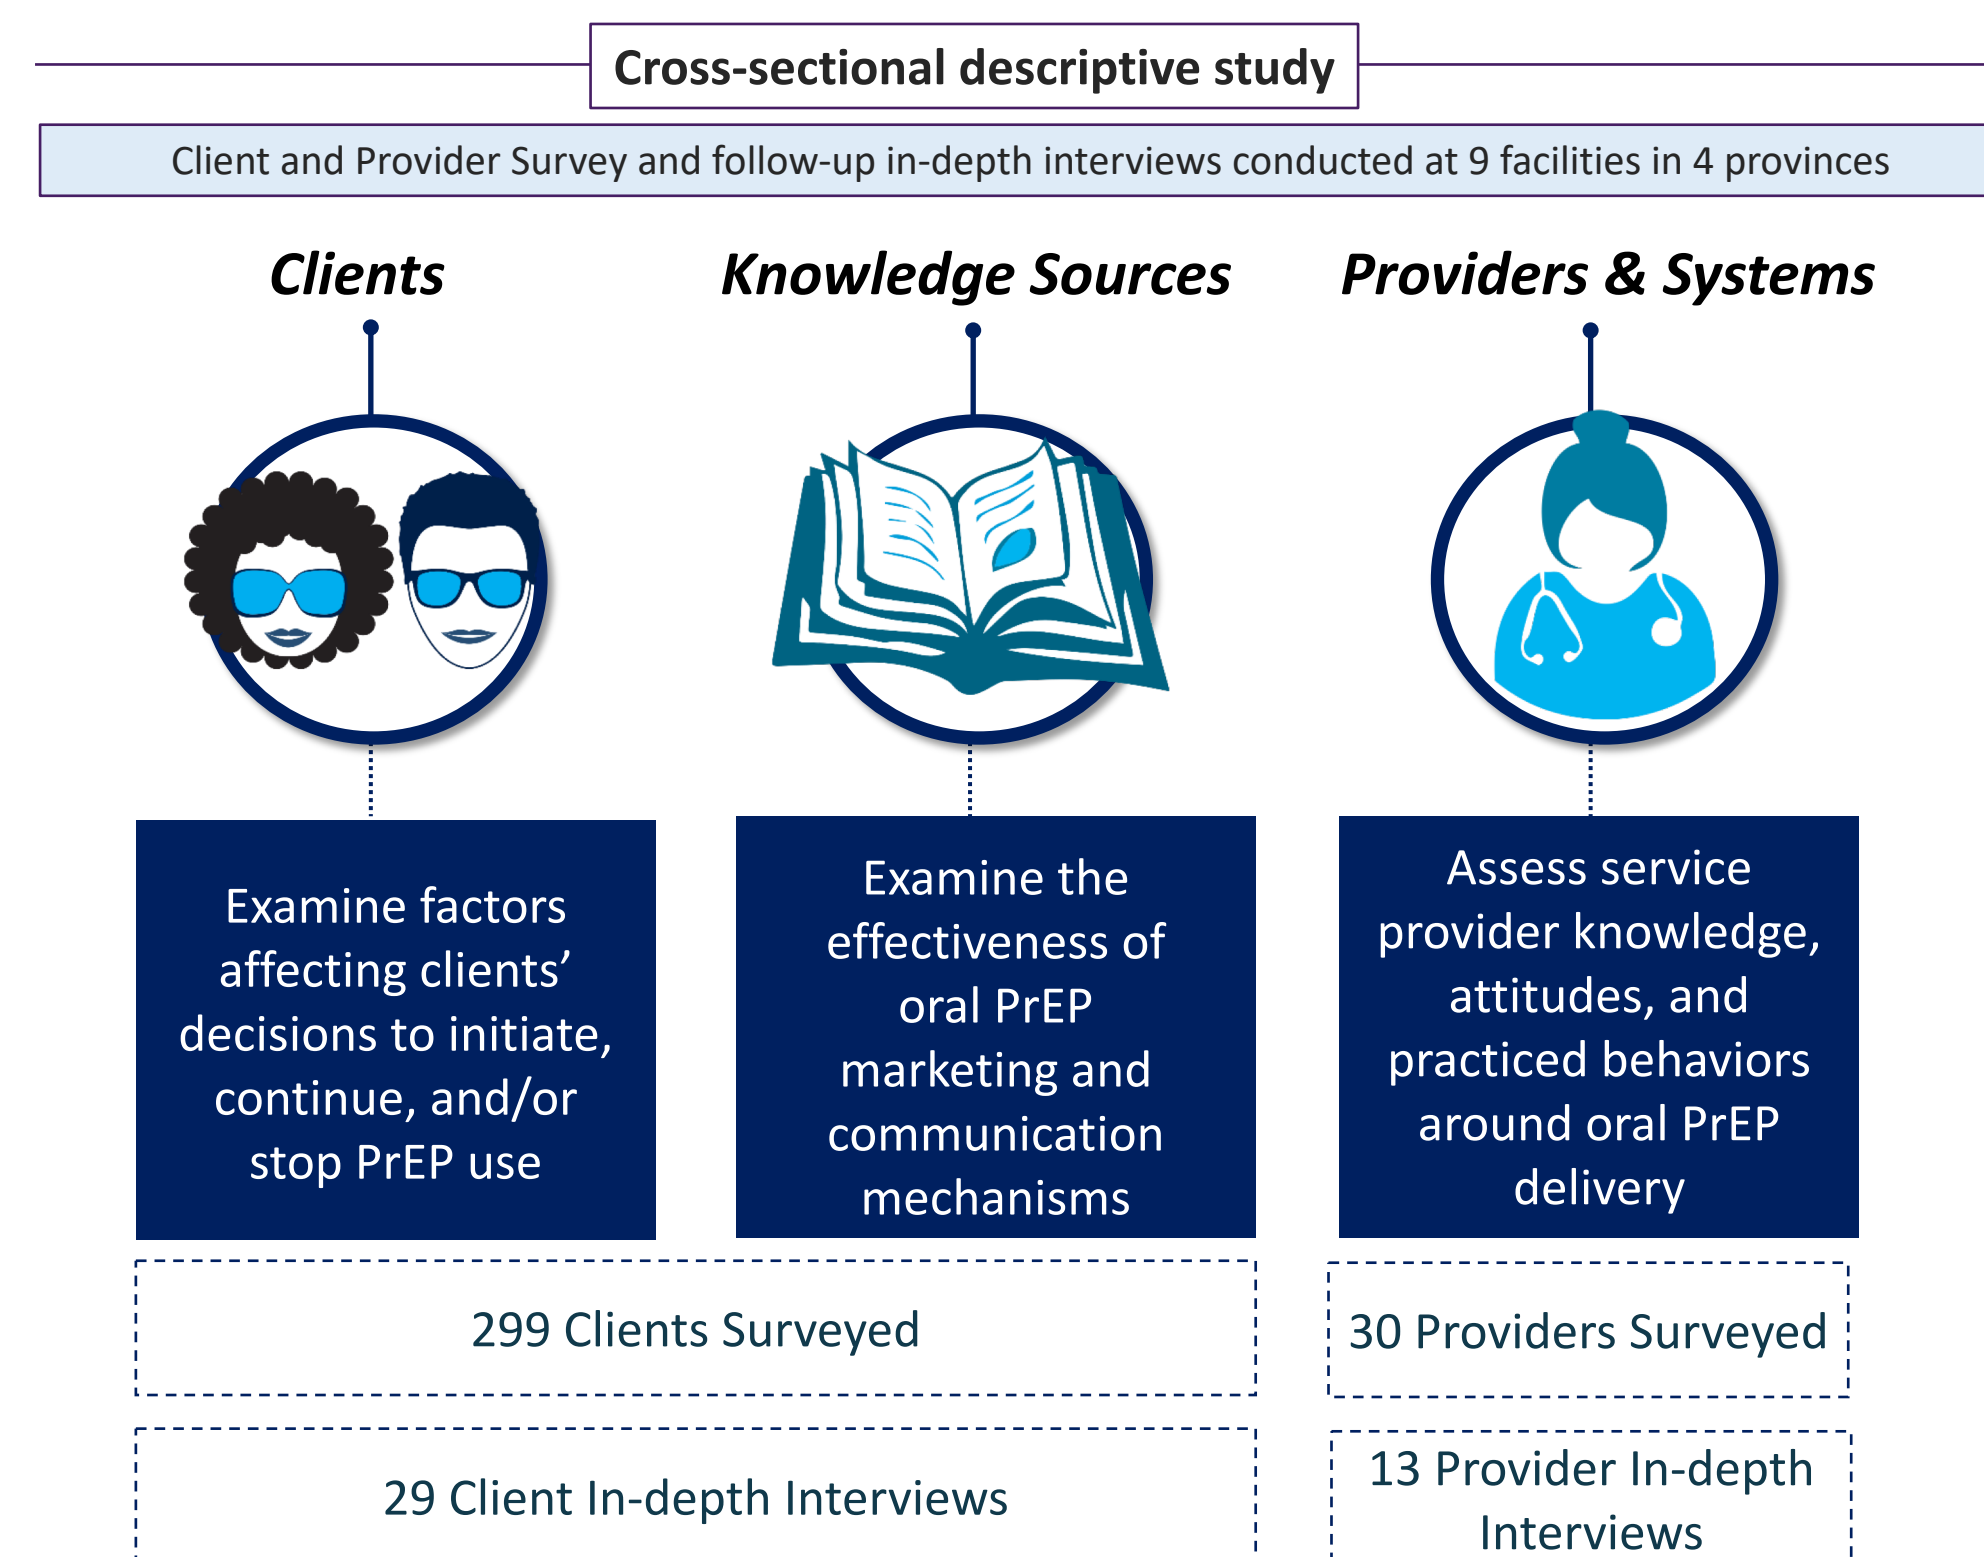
Cross-sectional descriptive study

Client and Provider Survey and follow-up in-depth interviews conducted at 9 facilities in 4 provinces

Clients

Knowledge Sources

Providers & Systems

Examine factors affecting clients' decisions to initiate, continue, and/or stop PrEP use

Examine the effectiveness of oral PrEP marketing and communication mechanisms

Assess service provider knowledge, attitudes, and practiced behaviors around oral PrEP delivery

299 Clients Surveyed

30 Providers Surveyed

29 Client In-depth Interviews

13 Provider In-depth Interviews